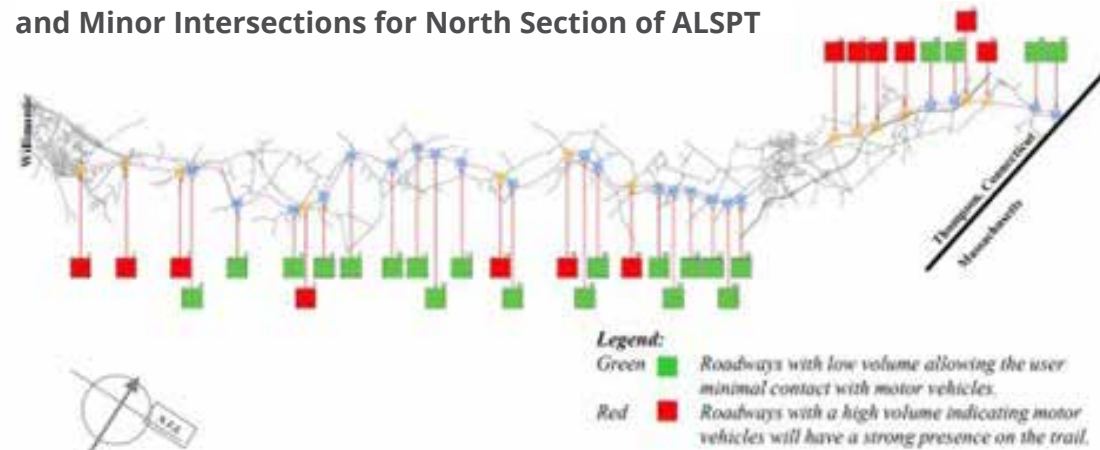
and Minor Intersections for North Section of ALSPT

Willimantic

Thompson, Connecticut

Massachusetts

Legend:

Green Roadways with low volume allowing the user minimal contact with motor vehicles.

Red Roadways with a high volume indicating motor vehicles will have a strong presence on the trail.

N.T.S.